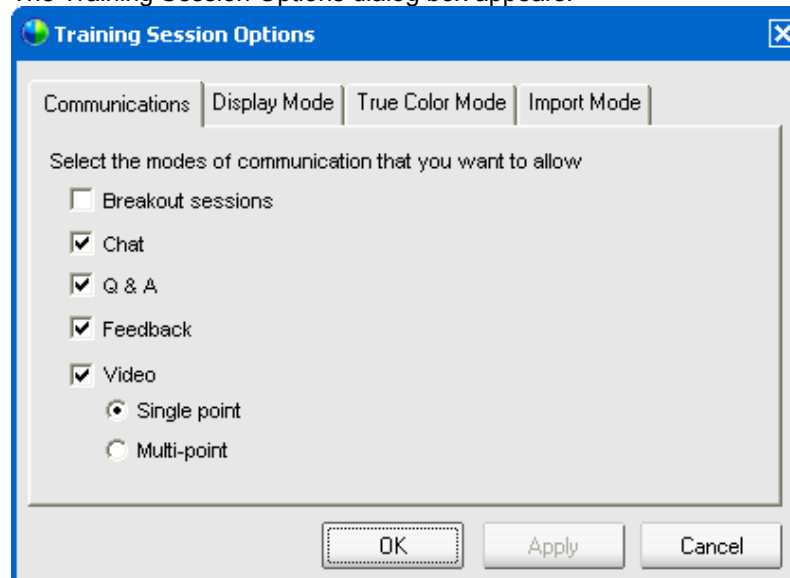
The Training Session Options dialog box appears.

Training Session Options

Communications | Display Mode | True Color Mode | Import Mode

Select the modes of communication that you want to allow

Breakout sessions

Chat

Q & A

Feedback

Video

Single point

Multi-point

OK

Apply

Cancel